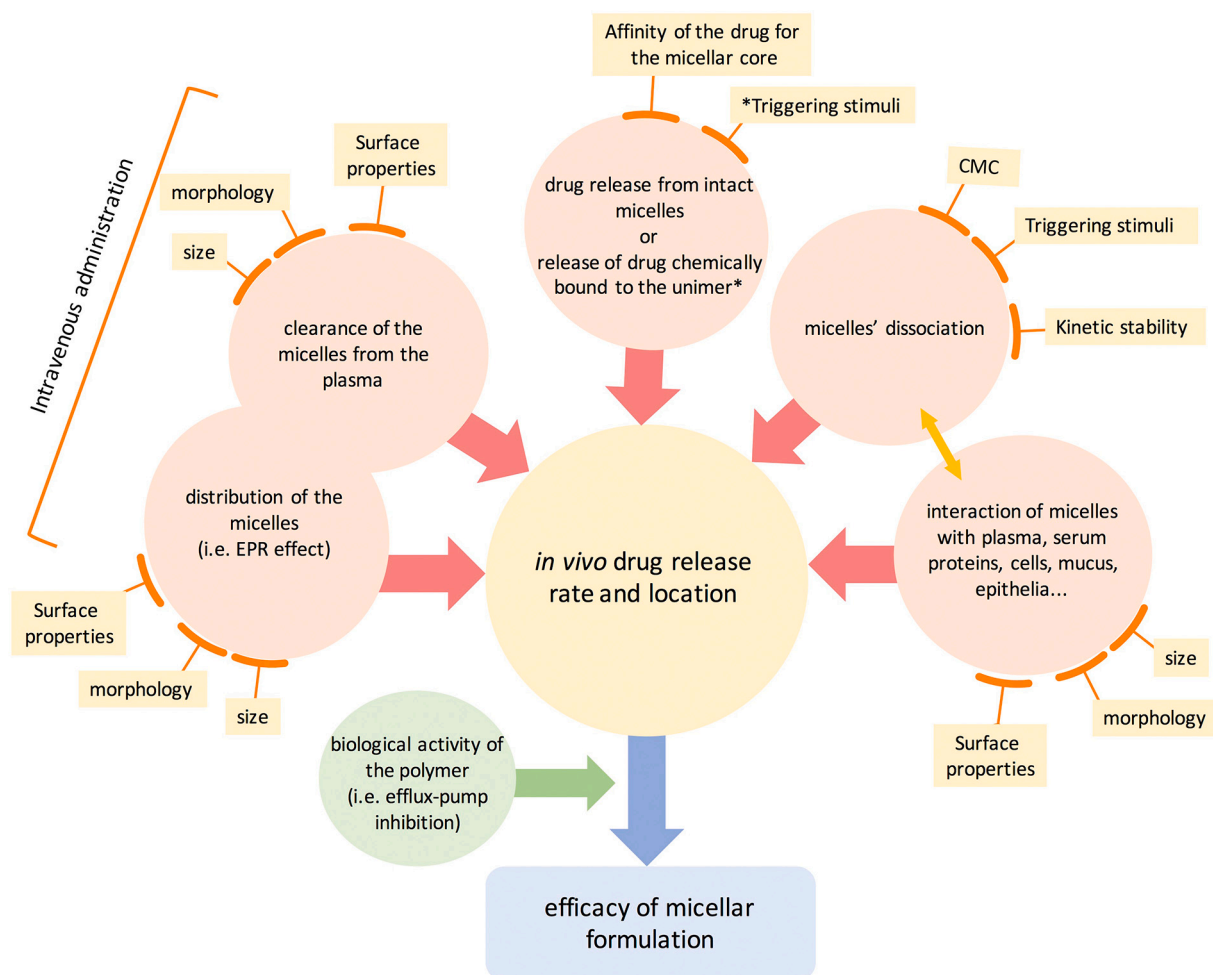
Affinity of the drug for the micellar core

*Triggering stimuli

drug release from intact micelles
or
release of drug chemically bound to the unimer*

Intravenous administration

Surface properties

morphology

size

clearance of the micelles from the plasma

CMC

Triggering stimuli

micelles' dissociation

Kinetic stability

distribution of the micelles
(i.e. EPR effect)

Surface properties

morphology

size

*in vivo* drug release rate and location

interaction of micelles with plasma, serum proteins, cells, mucus, epithelia...

size

morphology

Surface properties

biological activity of the polymer
(i.e. efflux-pump inhibition)

efficacy of micellar formulation